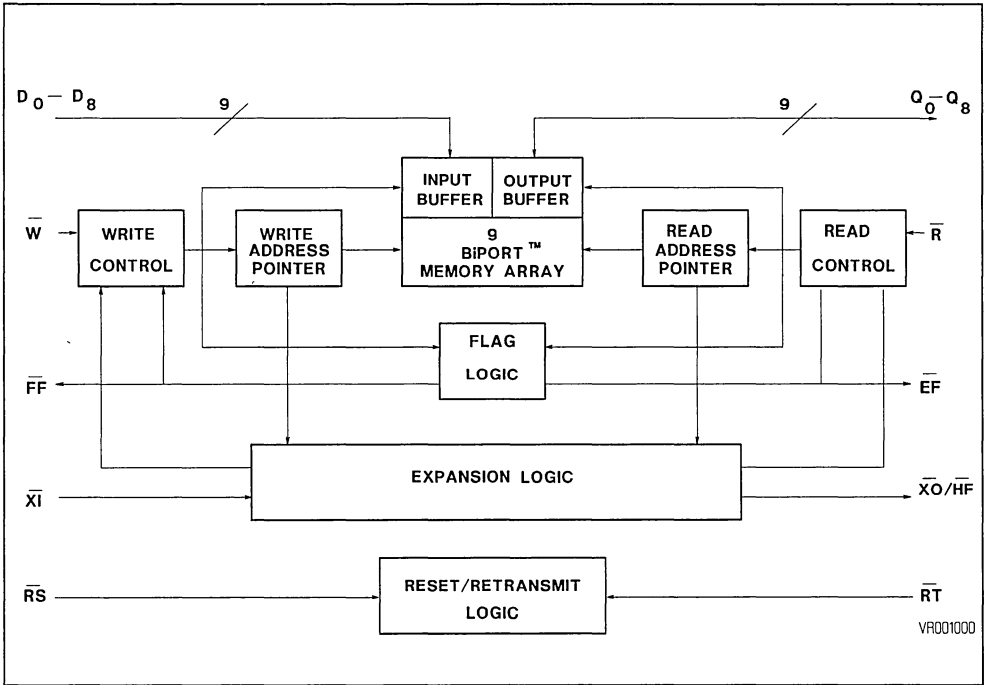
$D_0 - D_8$

9

9

$Q_0 - Q_8$

INPUT BUFFER

OUTPUT BUFFER

$\overline{W}$

WRITE CONTROL

WRITE ADDRESS POINTER

9 BiPORT™ MEMORY ARRAY

READ ADDRESS POINTER

READ CONTROL

$\overline{R}$

FLAG LOGIC

$\overline{FF}$

$\overline{EF}$

EXPANSION LOGIC

$\overline{XI}$

$\overline{XO}/\overline{HF}$

$\overline{RS}$

RESET/RETRANSMIT LOGIC

$\overline{RT}$

VR001000